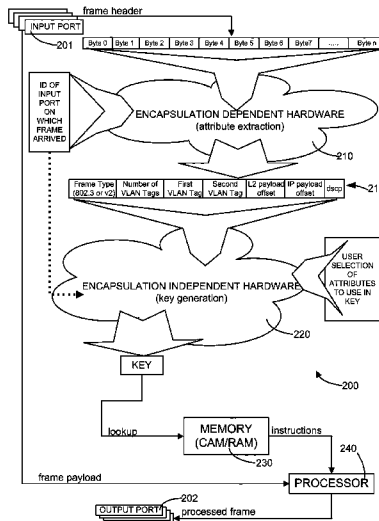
INPUT PORT
frame header
201
Byte 0 | Byte 1 | Byte 2 | Byte 3 | Byte 4 | Byte 5 | Byte 6 | Byte7 | ..... | Byte n

ID OF INPUT PORT ON WHICH FRAME ARRIVED

ENCAPSULATION DEPENDENT HARDWARE (attribute extraction)
210

| Frame Type (802.3 or v2) | Number of VLAN Tags | First VLAN Tag | Second VLAN Tag | L2 payload offset | IP payload offset | dscp |
|---|---|---|---|---|---|---|

21

ENCAPSULATION INDEPENDENT HARDWARE (key generation)
USER SELECTION OF ATTRIBUTES TO USE IN KEY
220

KEY
200
lookup
MEMORY (CAM/RAM)
230
instructions
240
frame payload
PROCESSOR
202
OUTPUT PORT
processed frame